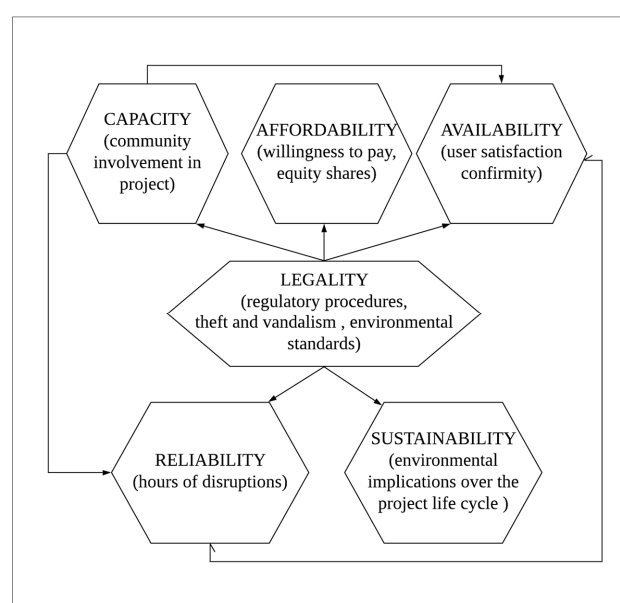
CAPACITY (community involvement in project)

AFFORDABILITY (willingness to pay, equity shares)

AVAILABILITY (user satisfaction confirmity)

LEGALITY (regulatory procedures, theft and vandalism , environmental standards)

RELIABILITY (hours of disruptions)

SUSTAINABILITY (environmental implications over the project life cycle )